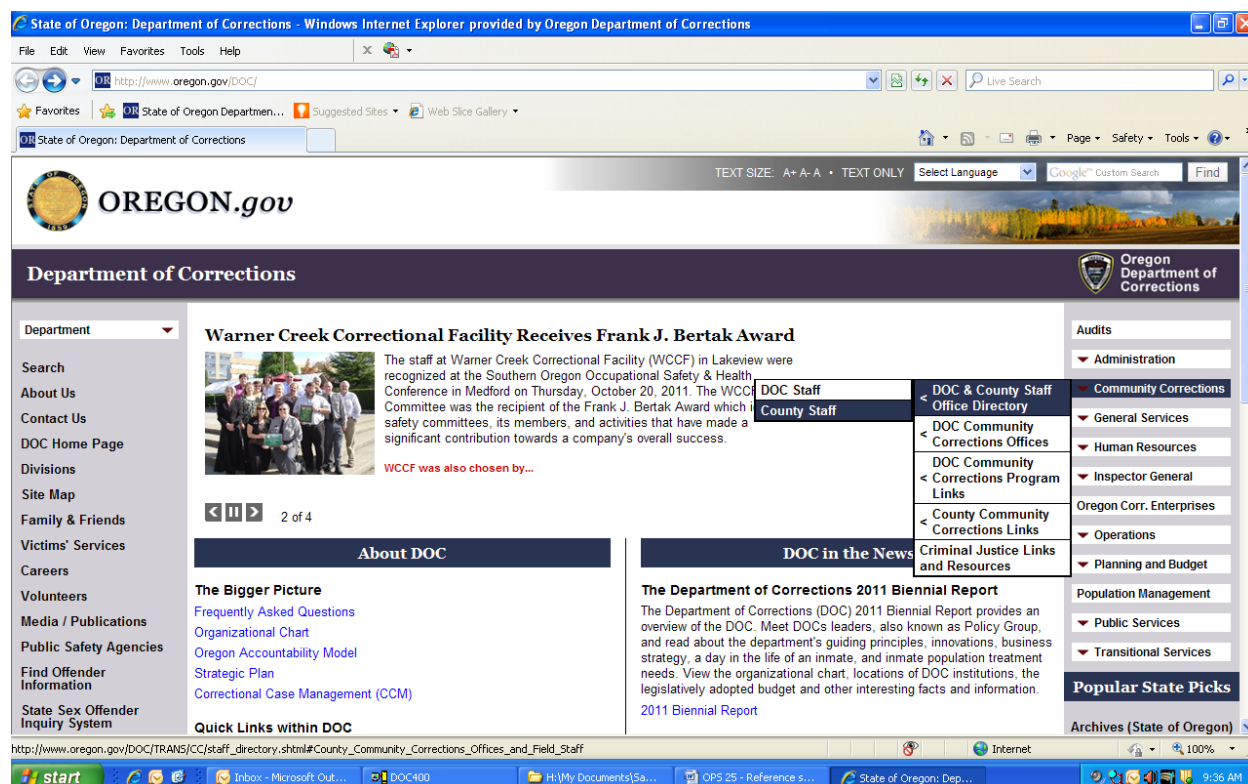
State of Oregon: Department of Corrections - Windows Internet Explorer provided by Oregon Department of Corrections

File Edit View Favorites Tools Help

http://www.oregon.gov/DOC/

Live Search

Favorites | State of Oregon Departmen... | Suggested Sites ▾ | Web Slice Gallery ▾

State of Oregon: Department of Corrections

Page ▾ Safety ▾ Tools ▾

TEXT SIZE: A+ A- A • TEXT ONLY | Select Language | Google Custom Search | Find

OREGON.gov

Department of Corrections

Oregon Department of Corrections

Department

Search
About Us
Contact Us
DOC Home Page
Divisions
Site Map
Family & Friends
Victims' Services
Careers
Volunteers
Media / Publications
Public Safety Agencies
Find Offender Information
State Sex Offender Inquiry System

Warner Creek Correctional Facility Receives Frank J. Bertak Award

The staff at Warner Creek Correctional Facility (WCCF) in Lakeview were recognized at the Southern Oregon Occupational Safety & Health Conference in Medford on Thursday, October 20, 2011. The WCCF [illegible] Committee was the recipient of the Frank J. Bertak Award which i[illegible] safety committees, its members, and activities that have made a significant contribution towards a company's overall success.

WCCF was also chosen by...

2 of 4

DOC Staff
County Staff

< DOC & County Staff Office Directory
< DOC Community Corrections Offices
< DOC Community Corrections Program Links
< County Community Corrections Links
Criminal Justice Links and Resources

About DOC

The Bigger Picture
Frequently Asked Questions
Organizational Chart
Oregon Accountability Model
Strategic Plan
Correctional Case Management (CCM)

Quick Links within DOC

DOC in the News

The Department of Corrections 2011 Biennial Report

The Department of Corrections (DOC) 2011 Biennial Report provides an overview of the DOC. Meet DOCs leaders, also known as Policy Group, and read about the department's guiding principles, innovations, business strategy, a day in the life of an inmate, and inmate population treatment needs. View the organizational chart, locations of DOC institutions, the legislatively adopted budget and other interesting facts and information.

2011 Biennial Report

Audits
Administration
Community Corrections
General Services
Human Resources
Inspector General
Oregon Corr. Enterprises
Operations
Planning and Budget
Population Management
Public Services
Transitional Services

Popular State Picks

Archives (State of Oregon)

http://www.oregon.gov/DOC/TRANS/CC/staff_directory.shtml#County_Community_Corrections_Offices_and_Field_Staff

Internet | 100%

start | Inbox - Microsoft Out... | DOC400 | H:\My Documents\Sa... | OPS 25 - Reference s... | State of Oregon: Dep... | 9:36 AM